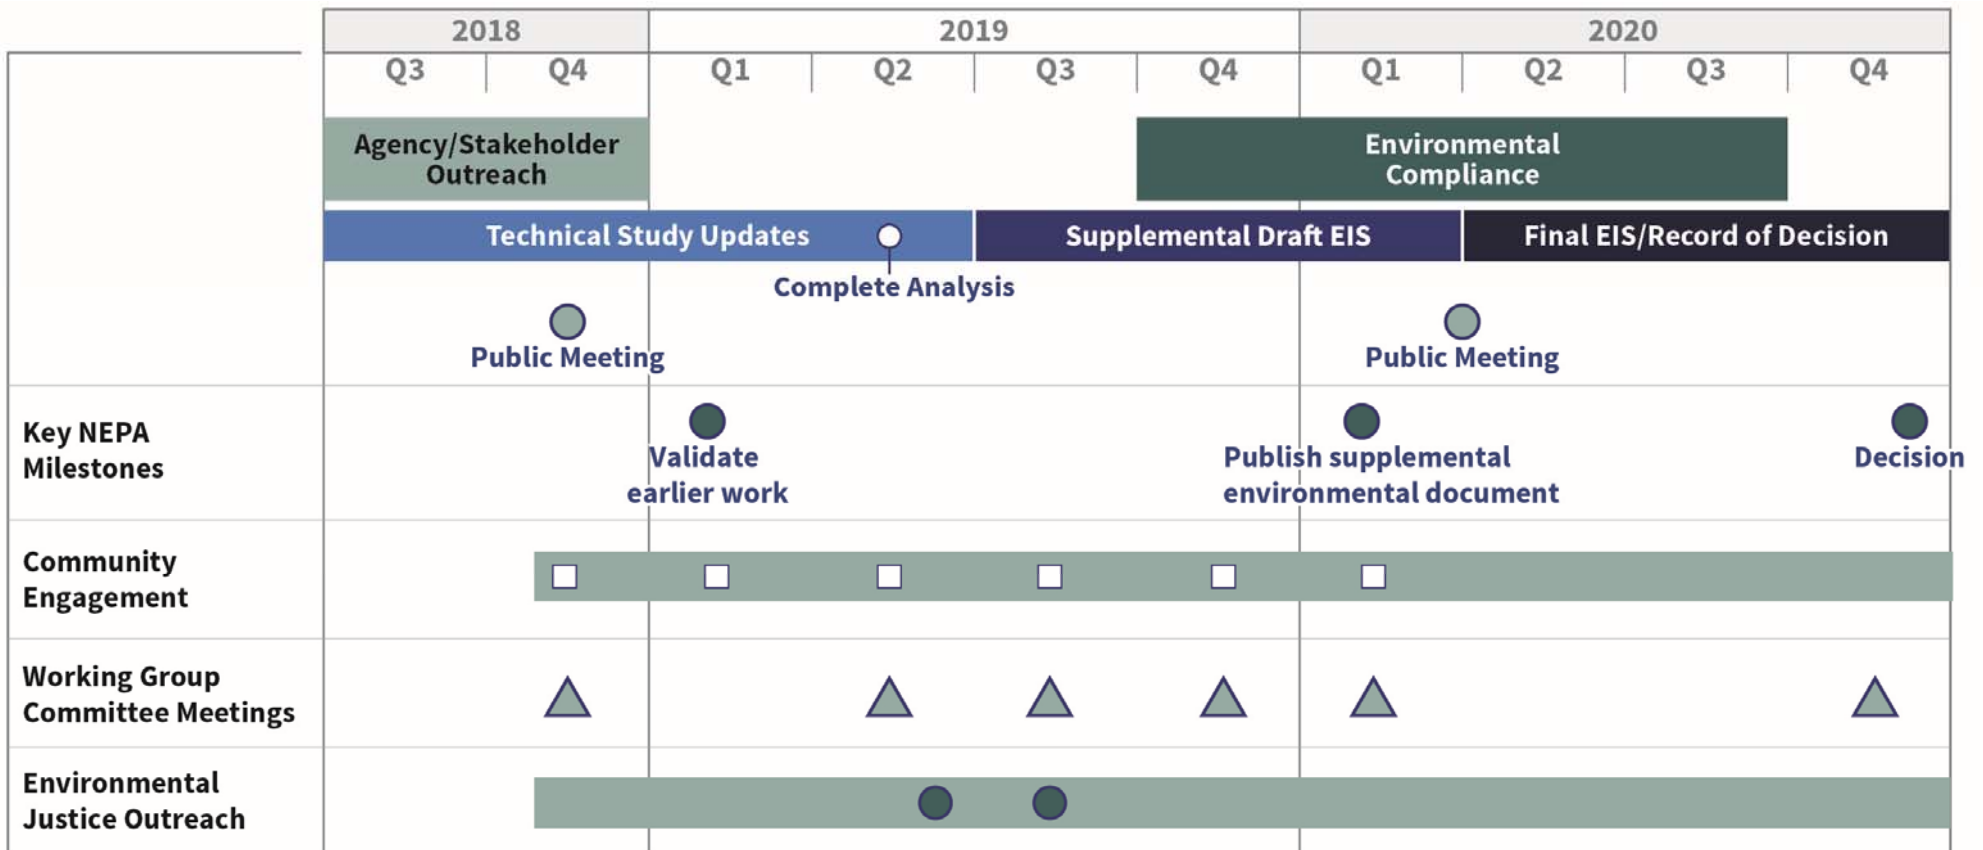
2018
2019
2020
Q3
Q4
Q1
Q2
Q3
Q4
Q1
Q2
Q3
Q4

Agency/Stakeholder Outreach

Environmental Compliance

Technical Study Updates

Supplemental Draft EIS

Final EIS/Record of Decision

Complete Analysis

Public Meeting

Public Meeting

Key NEPA Milestones

Validate earlier work

Publish supplemental environmental document

Decision

Community Engagement

Working Group Committee Meetings

Environmental Justice Outreach